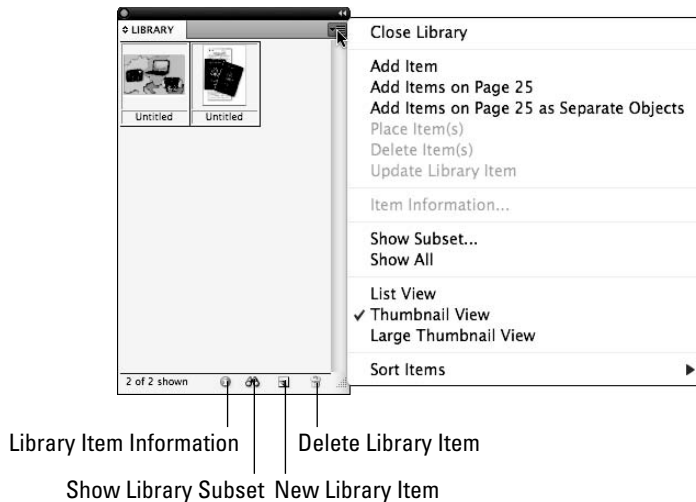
◆ LIBRARY

Untitled

Untitled

2 of 2 shown

Close Library

Add Item
Add Items on Page 25
Add Items on Page 25 as Separate Objects
Place Item(s)
Delete Item(s)
Update Library Item

Item Information...

Show Subset...
Show All

List View
✓ Thumbnail View
Large Thumbnail View

Sort Items

Library Item Information

Delete Library Item

Show Library Subset

New Library Item